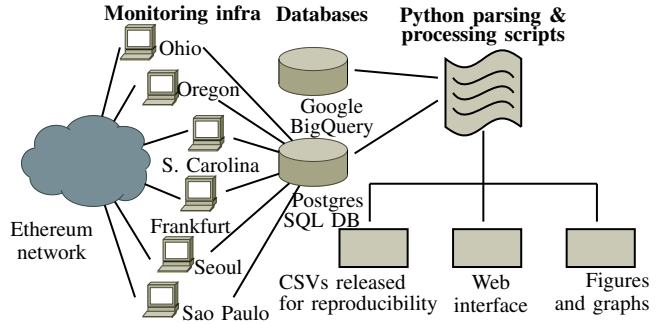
Monitoring infra Databases Python parsing & processing scripts

Ohio
Oregon
S. Carolina
Frankfurt
Seoul
Sao Paulo

Ethereum network

Google BigQuery

Postgres SQL DB

CSVs released for reproducibility

Web interface

Figures and graphs